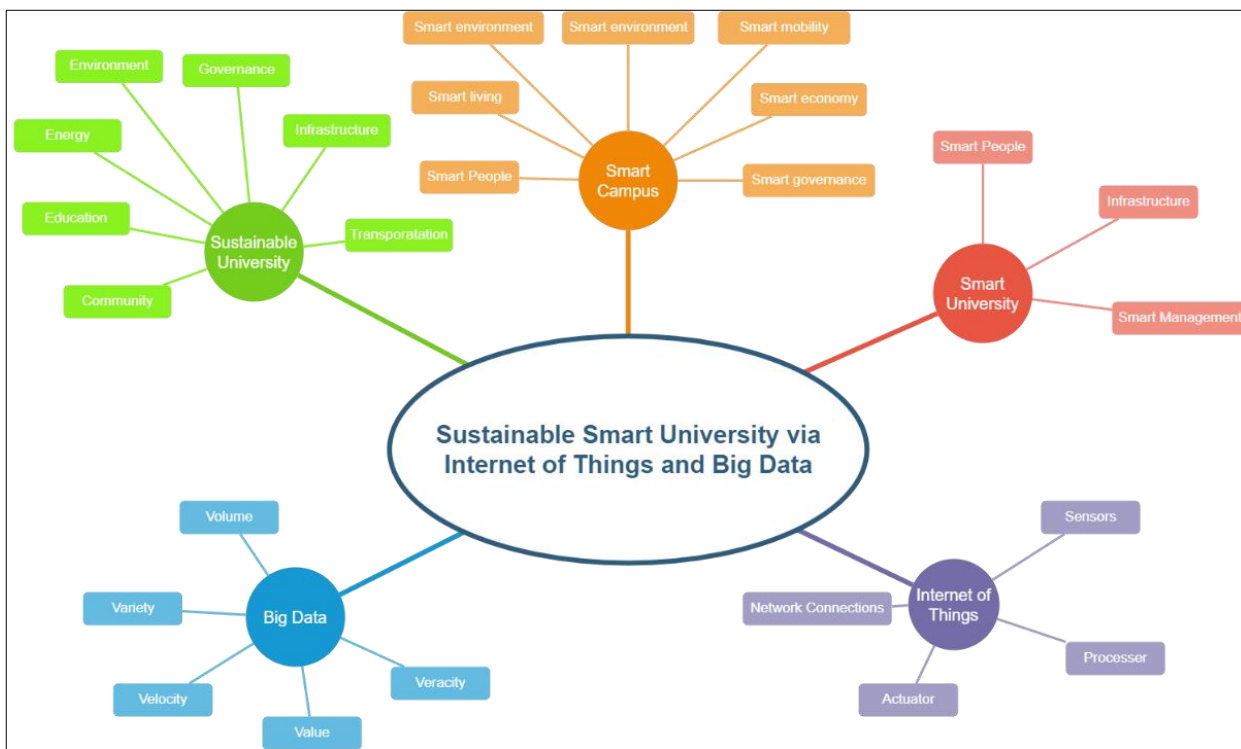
Smart environment
Smart environment
Smart mobility
Smart living
Smart economy
Smart People
Smart Campus
Smart governance

Environment
Governance
Energy
Infrastructure
Education
Sustainable University
Transporatation
Community

Smart People
Infrastructure
Smart University
Smart Management

Sustainable Smart University via Internet of Things and Big Data

Volume
Variety
Big Data
Velocity
Veracity
Value

Sensors
Network Connections
Internet of Things
Processer
Actuator